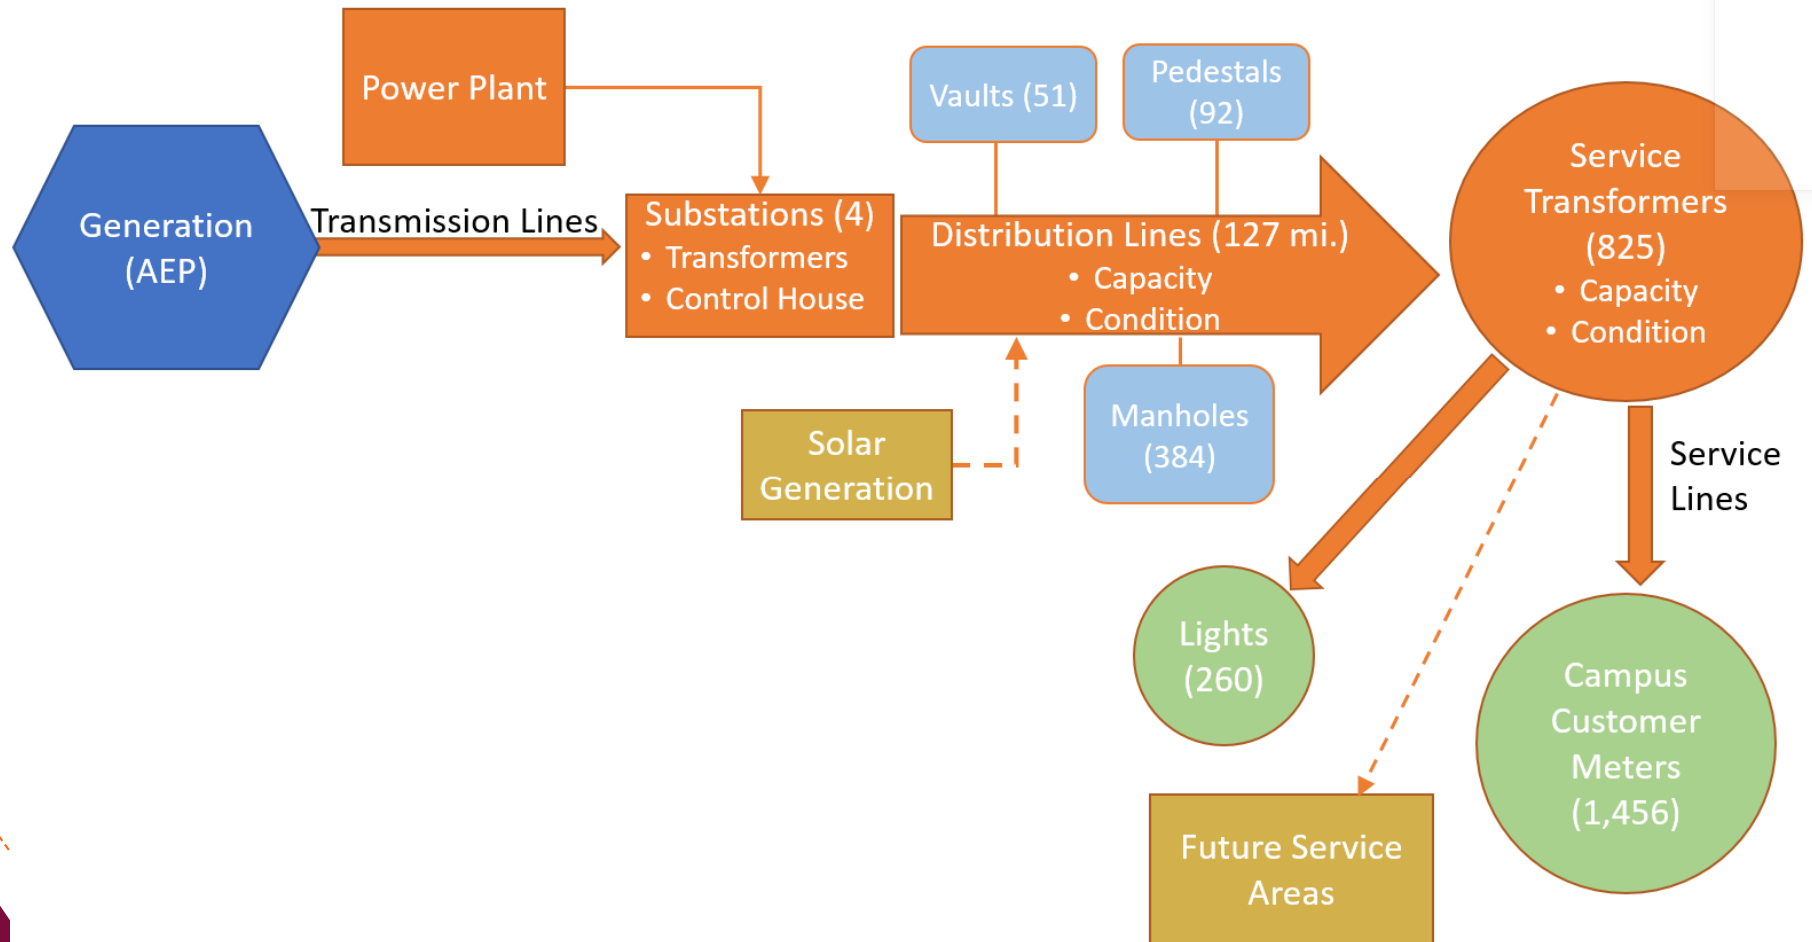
Power Plant

Generation (AEP)

Transmission Lines

Substations (4)
• Transformers
• Control House

Vaults (51)

Pedestals (92)

Distribution Lines (127 mi.)
• Capacity
• Condition

Service Transformers (825)
• Capacity
• Condition

Solar Generation

Manholes (384)

Service Lines

Lights (260)

Campus Customer Meters (1,456)

Future Service Areas